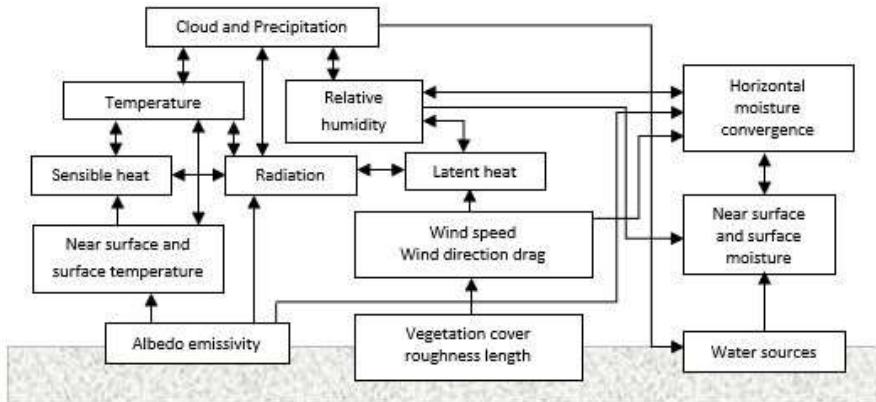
Cloud and Precipitation

Temperature

Relative humidity

Horizontal moisture convergence

Sensible heat

Radiation

Latent heat

Near surface and surface temperature

Wind speed
Wind direction drag

Near surface and surface moisture

Albedo emissivity

Vegetation cover roughness length

Water sources